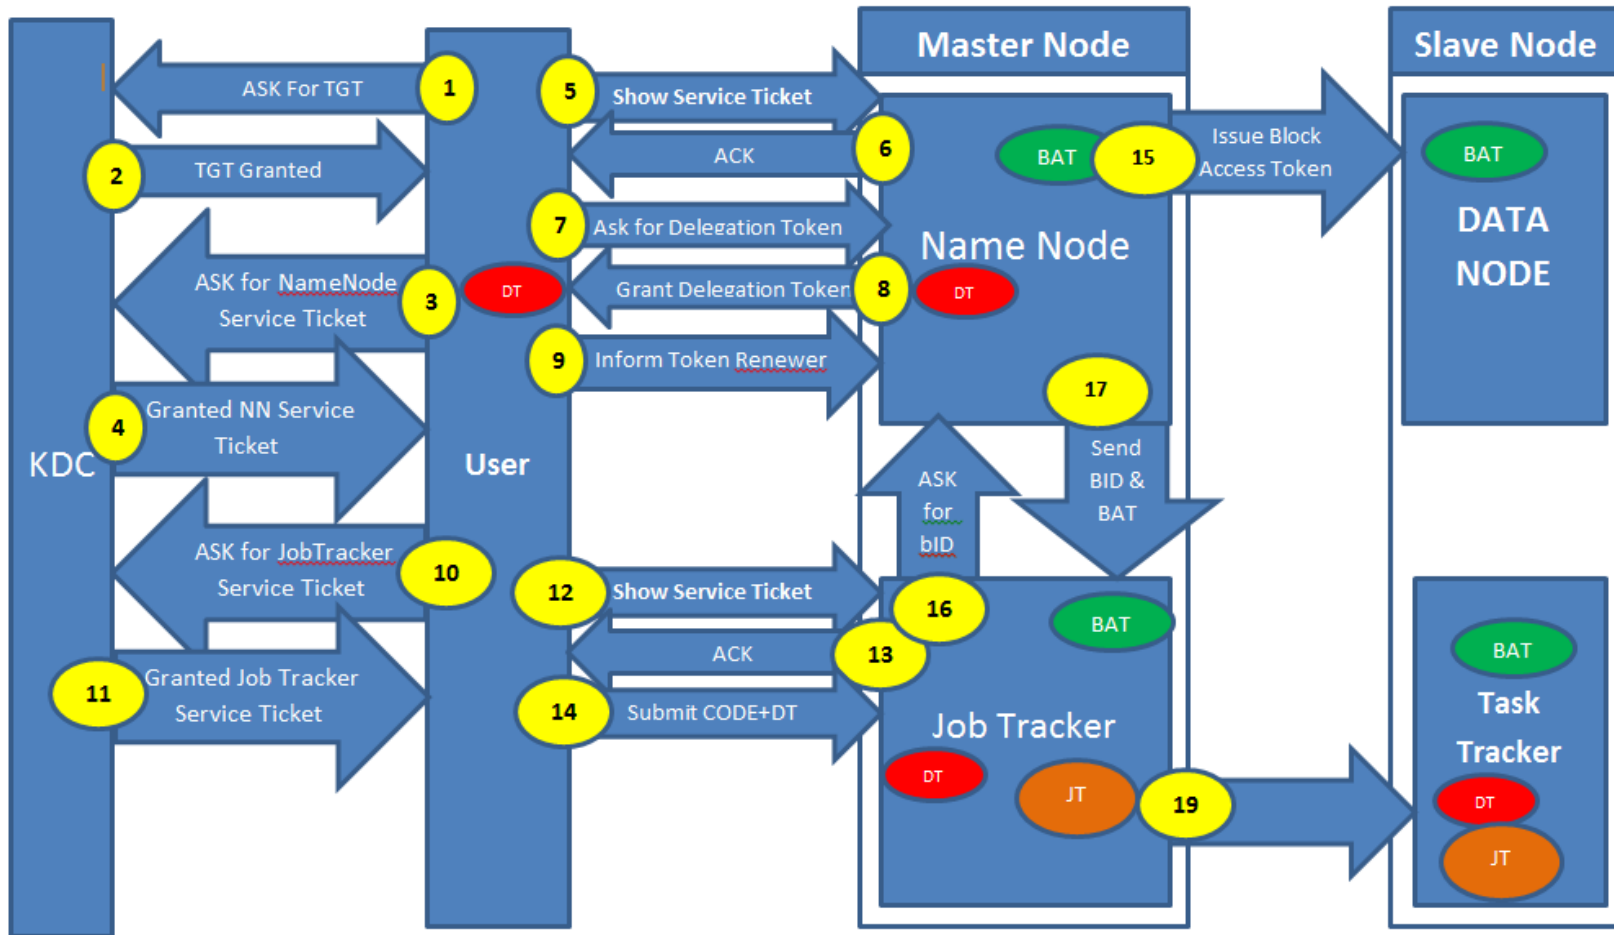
Master Node

Slave Node

ASK For TGT
1
5
Show Service Ticket
2
TGT Granted
ACK
6
BAT
15
Issue Block Access Token
BAT
7
Ask for Delegation Token
Name Node
DATA NODE
ASK for NameNode Service Ticket
3
DT
Grant Delegation Token
8
DT
9
Inform Token Renewer
17
4
Granted NN Service Ticket
KDC
User
ASK for bID
Send BID & BAT
ASK for JobTracker Service Ticket
10
12
Show Service Ticket
16
BAT
BAT
ACK
13
Task Tracker
11
Granted Job Tracker Service Ticket
14
Submit CODE+DT
Job Tracker
DT
JT
19
DT
JT